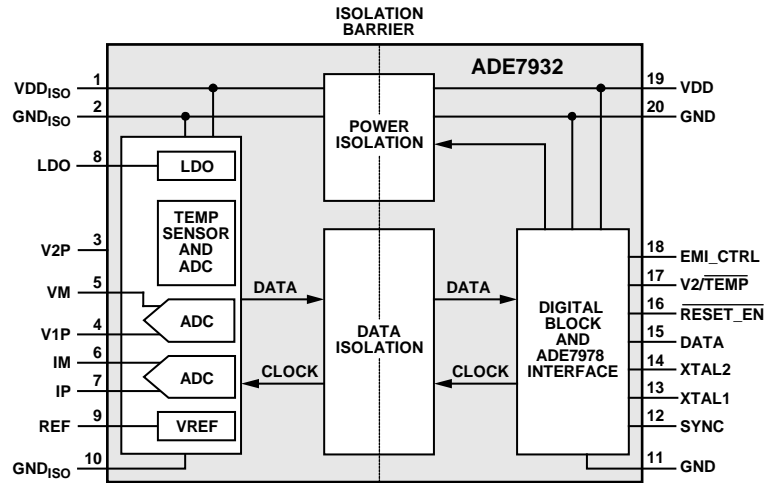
ISOLATION BARRIER

ADE7932

$VDD_{ISO}$ 1
$GND_{ISO}$ 2
LDO 8
V2P 3
VM 5
V1P 4
IM 6
IP 7
REF 9
$GND_{ISO}$ 10

LDO

TEMP SENSOR AND ADC

ADC

ADC

VREF

POWER ISOLATION

DATA

DATA ISOLATION

CLOCK

DATA

CLOCK

DIGITAL BLOCK AND ADE7978 INTERFACE

19 VDD
20 GND
18 EMI_CTRL
17 V2/$\overline{TEMP}$
16 $\overline{RESET\_EN}$
15 DATA
14 XTAL2
13 XTAL1
12 SYNC
11 GND